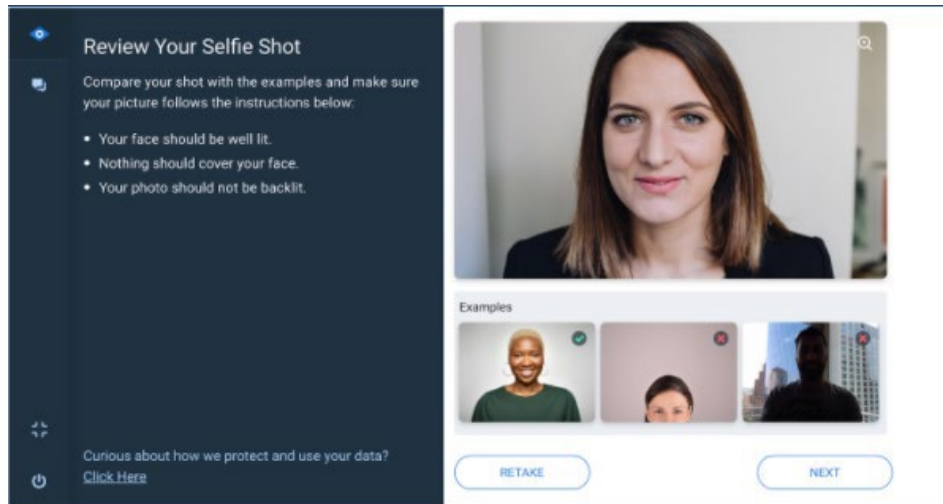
Review Your Selfie Shot

Compare your shot with the examples and make sure your picture follows the instructions below:

• Your face should be well lit.
• Nothing should cover your face.
• Your photo should not be backlit.

Curious about how we protect and use your data?
Click Here

Examples

RETAKE

NEXT